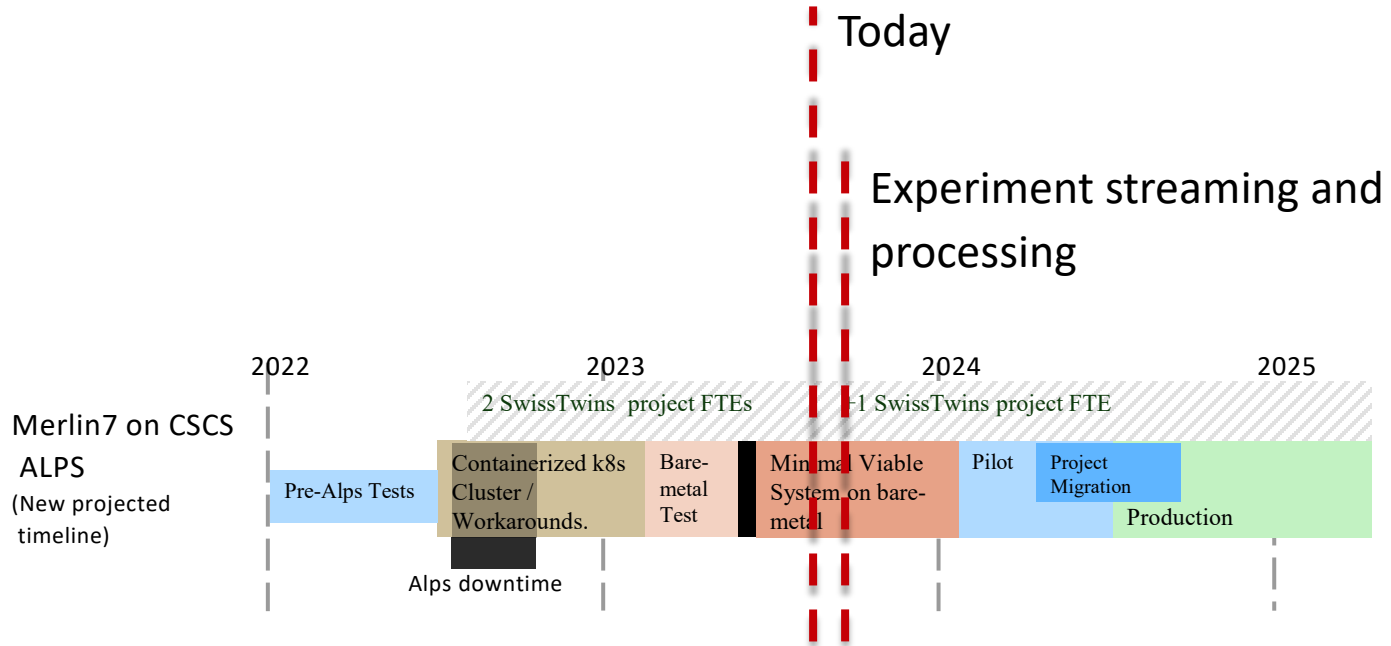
Today

Experiment streaming and processing

2022

2023

2024

2025

2 SwissTwins project FTEs

+1 SwissTwins project FTE

Merlin7 on CSCS ALPS

(New projected timeline)

Pre-Alps Tests

Containerized k8s Cluster / Workarounds.

Bare-metal Test

Minimal Viable System on bare-metal

Pilot

Project Migration

Production

Alps downtime